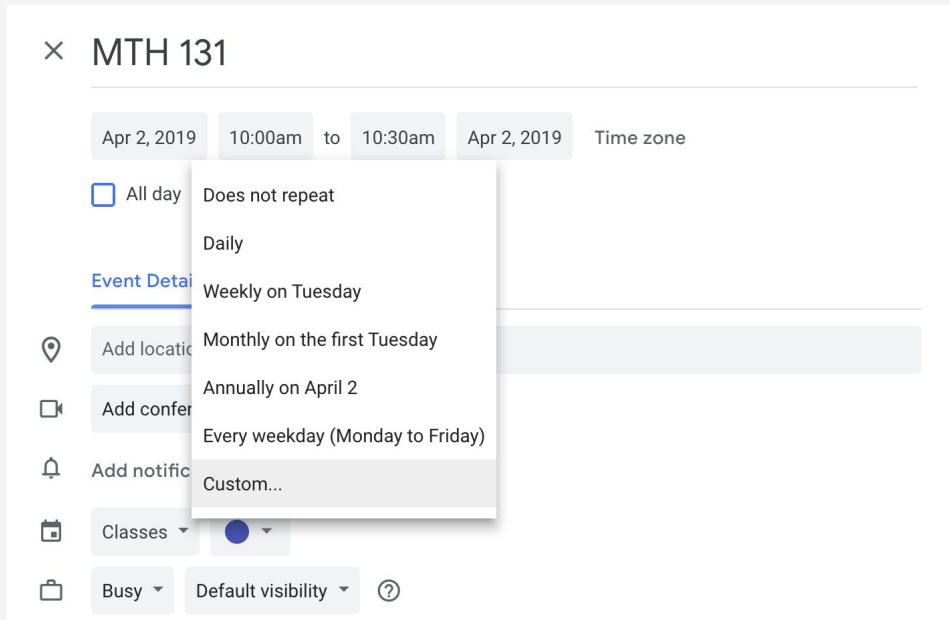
×

MTH 131

Apr 2, 2019 10:00am to 10:30am Apr 2, 2019 Time zone

All day

Does not repeat

Daily

Weekly on Tuesday

Monthly on the first Tuesday

Annually on April 2

Every weekday (Monday to Friday)

Custom...

Event Detai

Add locatio

Add confer

Add notific

Classes

Busy

Default visibility

?